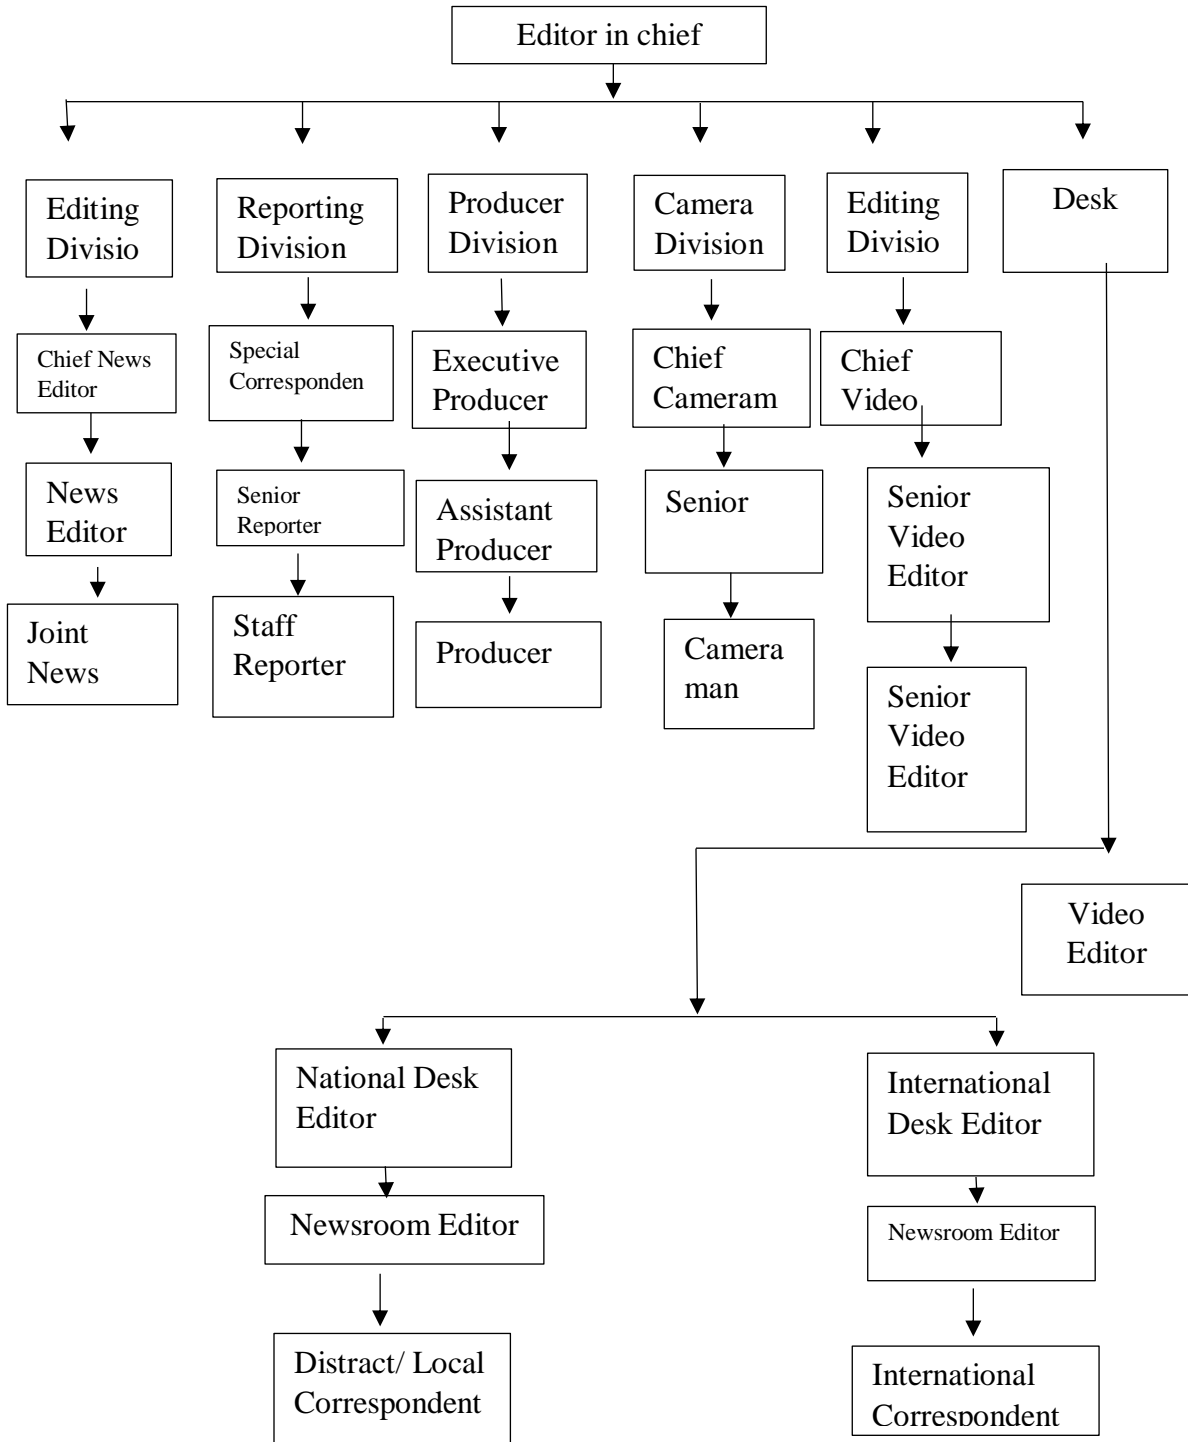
Editor in chief

Editing Divisio

Chief News Editor

News Editor

Joint News

Reporting Division

Special Corresponden

Senior Reporter

Staff Reporter

Producer Division

Executive Producer

Assistant Producer

Producer

Camera Division

Chief Cameram

Senior

Camera man

Editing Divisio

Chief Video

Senior Video Editor

Senior Video Editor

Desk

Video Editor

National Desk Editor

Newsroom Editor

Distract/ Local Correspondent

International Desk Editor

Newsroom Editor

International Correspondent